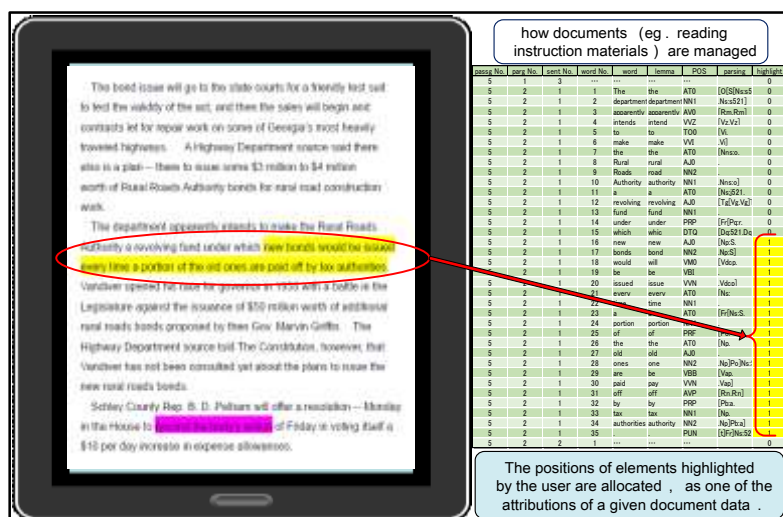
The bond issue will go to the state courts for a friendly test suit to test the validity of the act, and then the sales will begin and contracts let for repair work on some of Georgia's most heavily traveled highways. A Highway Department source said there also is a plan -- there to issue some \$3 million to \$4 million worth of Rural Roads Authority bonds for rural road construction work.

The department apparently intends to make the Rural Roads Authority a revolving fund under which new bonds would be issued every time a portion of the old ones are paid off by tax authorities. Vandiver opened his race for governor in 1958 with a battle in the Legislature against the issuance of \$50 million worth of additional rural roads bonds proposed by then Gov. Marvin Griffin. The Highway Department source told The Constitution, however, that Vandiver has not been consulted yet about the plans to issue the new rural roads bonds.

Schley County Rep. B. D. Pelham will offer a resolution -- Monday in the House to rescind the body's action of Friday in voting itself a \$10 per day increase in expense allowances.

how documents (eg . reading instruction materials ) are managed

| passg No. | parg No. | sent No. | word No. | word | lemma | POS | parsing | highlight |
|---|---|---|---|---|---|---|---|---|
| 5 | 1 | 3 | ... | ... | ... | ... | ... | ... |
| 5 | 2 | 1 | 1 | The | the | AT0 | [O[S[Ns:s5 | 0 |
| 5 | 2 | 1 | 2 | department | department | NN1 | .Ns:s521] | 0 |
| 5 | 2 | 1 | 3 | apparently | apparently | AV0 | [Rm.Rm] | 0 |
| 5 | 2 | 1 | 4 | intends | intend | VVZ | [Vz.Vz] | 0 |
| 5 | 2 | 1 | 5 | to | to | TO0 | [Vi. | 0 |
| 5 | 2 | 1 | 6 | make | make | VVI | Vi] | 0 |
| 5 | 2 | 1 | 7 | the | the | AT0 | [Nns:o. | 0 |
| 5 | 2 | 1 | 8 | Rural | rural | AJ0 | | 0 |
| 5 | 2 | 1 | 9 | Roads | road | NN2 | | 0 |
| 5 | 2 | 1 | 10 | Authority | authority | NN1 | .Nns:o] | 0 |
| 5 | 2 | 1 | 11 | a | a | AT0 | [Ns:j521. | 0 |
| 5 | 2 | 1 | 12 | revolving | revolving | AJ0 | [Tg[Vg.Vg] | 0 |
| 5 | 2 | 1 | 13 | fund | fund | NN1 | | 0 |
| 5 | 2 | 1 | 14 | under | under | PRP | [Fr[Pcr. | 0 |
| 5 | 2 | 1 | 15 | which | whic | DTQ | [Dq:521.Dq | 0 |
| 5 | 2 | 1 | 16 | new | new | AJ0 | [Np:S. | 1 |
| 5 | 2 | 1 | 17 | bonds | bond | NN2 | .Np:S] | 1 |
| 5 | 2 | 1 | 18 | would | will | VM0 | [Vdcp. | 1 |
| 5 | 2 | 1 | 19 | be | be | VBI | | 1 |
| 5 | 2 | 1 | 20 | issued | issue | VVN | .Vdcp] | 1 |
| 5 | 2 | 1 | 21 | every | every | AV0 | [Ns: | 1 |
| 5 | 2 | 1 | 22 | time | time | NN1 | | 1 |
| 5 | 2 | 1 | 23 | a | a | AT0 | [Fr[Ns:S. | 1 |
| 5 | 2 | 1 | 24 | portion | portion | NN1 | | 1 |
| 5 | 2 | 1 | 25 | of | of | PRF | [Po. | 1 |
| 5 | 2 | 1 | 26 | the | the | AT0 | [Np. | 1 |
| 5 | 2 | 1 | 27 | old | old | AJ0 | | 1 |
| 5 | 2 | 1 | 28 | ones | one | NN2 | .Np]Po]Ns: | 1 |
| 5 | 2 | 1 | 29 | are | be | VBB | [Vap. | 1 |
| 5 | 2 | 1 | 30 | paid | pay | VVN | .Vap] | 1 |
| 5 | 2 | 1 | 31 | off | off | AVP | [Rn.Rn] | 1 |
| 5 | 2 | 1 | 32 | by | by | PRP | [Pba. | 1 |
| 5 | 2 | 1 | 33 | tax | tax | NN1 | [Np. | 1 |
| 5 | 2 | 1 | 34 | authorities | authority | NN2 | .Np]Pba] | 1 |
| 5 | 2 | 1 | 35 | . | . | PUN | [Fr]Ns:52 | 0 |
| 5 | 2 | 2 | 1 | ... | ... | ... | ... | 0 |

The positions of elements highlighted by the user are allocated , as one of the attributions of a given document data .